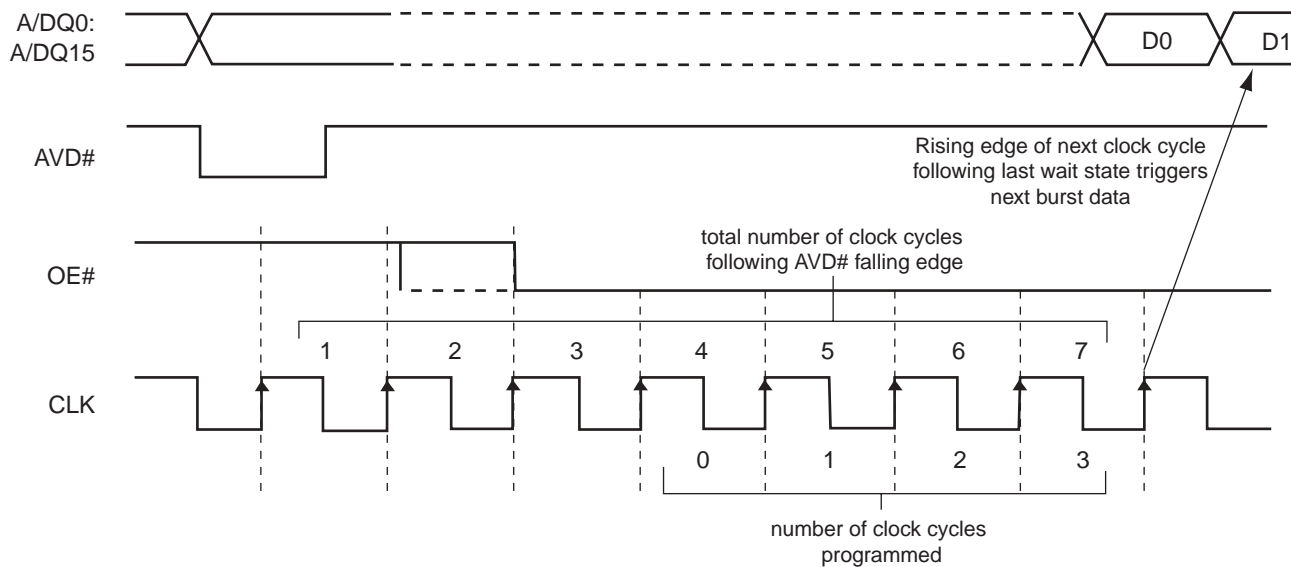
A/DQ0:
A/DQ15

D0

D1

AVD#

Rising edge of next clock cycle following last wait state triggers next burst data

OE#

total number of clock cycles following AVD# falling edge

1

2

3

4

5

6

7

CLK

0

1

2

3

number of clock cycles programmed